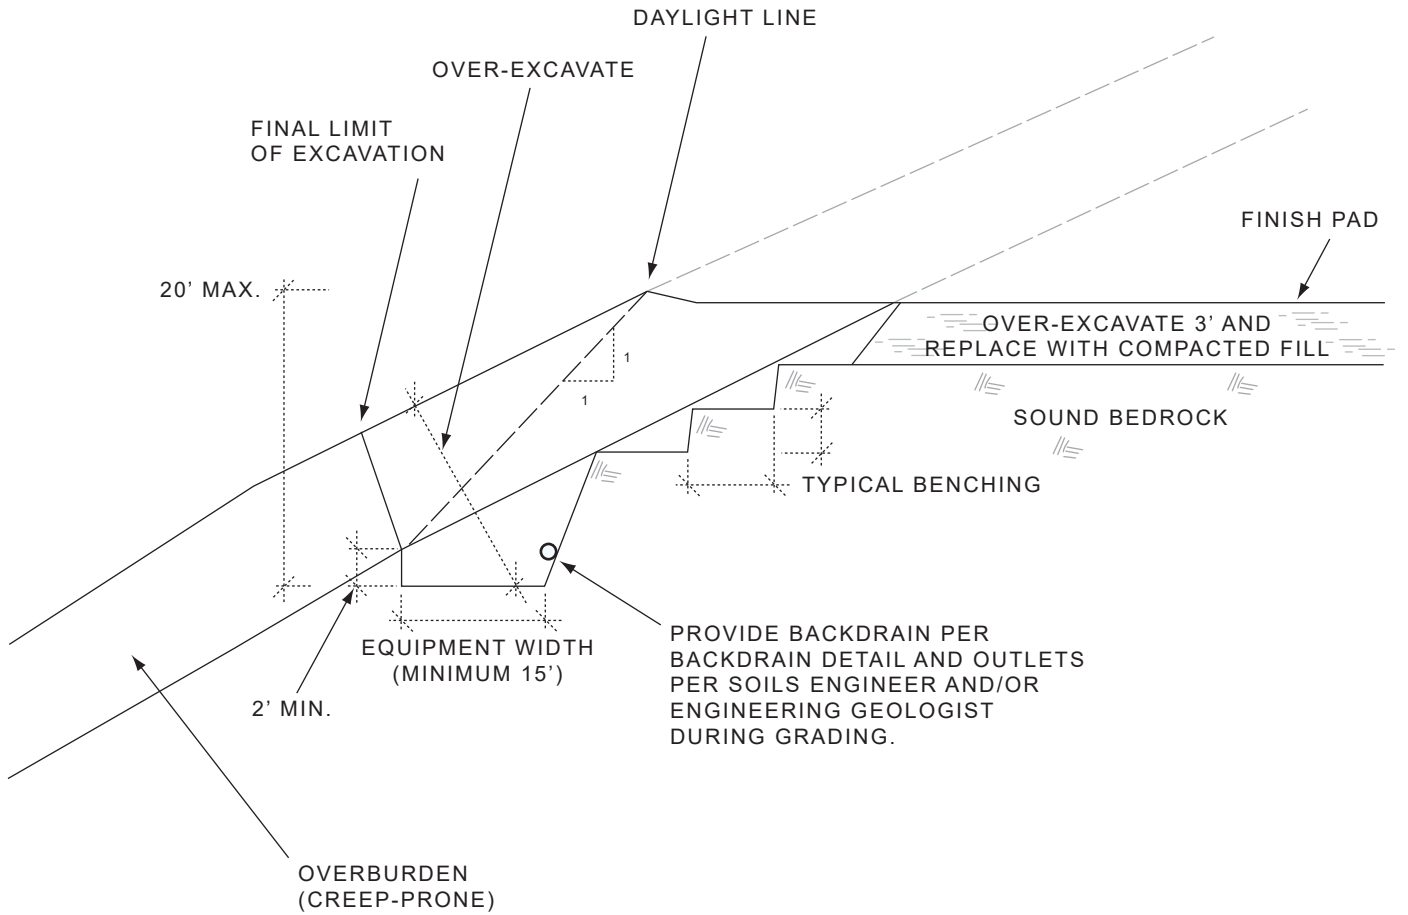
DAYLIGHT LINE

OVER-EXCAVATE

FINAL LIMIT
OF EXCAVATION

FINISH PAD

20' MAX.

OVER-EXCAVATE 3' AND
REPLACE WITH COMPACTED FILL

1

1

SOUND BEDROCK

TYPICAL BENCHING

EQUIPMENT WIDTH
(MINIMUM 15')

PROVIDE BACKDRAIN PER
BACKDRAIN DETAIL AND OUTLETS
PER SOILS ENGINEER AND/OR
ENGINEERING GEOLOGIST
DURING GRADING.

2' MIN.

OVERBURDEN
(CREEP-PRONE)